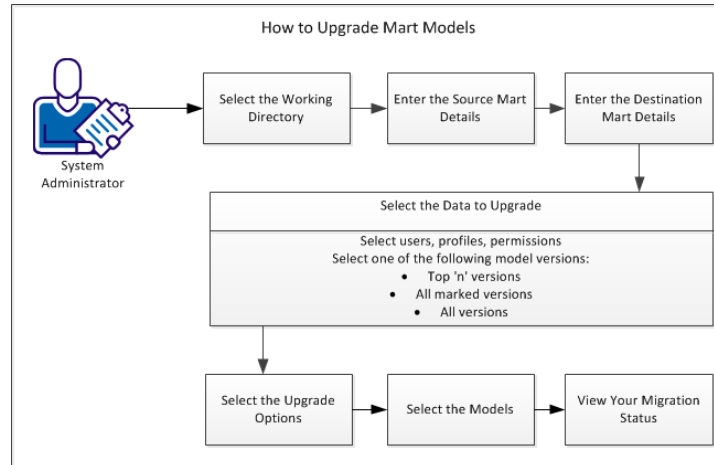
How to Upgrade Mart Models

System Administrator

Select the Working Directory

Enter the Source Mart Details

Enter the Destination Mart Details

Select the Data to Upgrade

Select users, profiles, permissions
Select one of the following model versions:
• Top 'n' versions
• All marked versions
• All versions

Select the Upgrade Options

Select the Models

View Your Migration Status